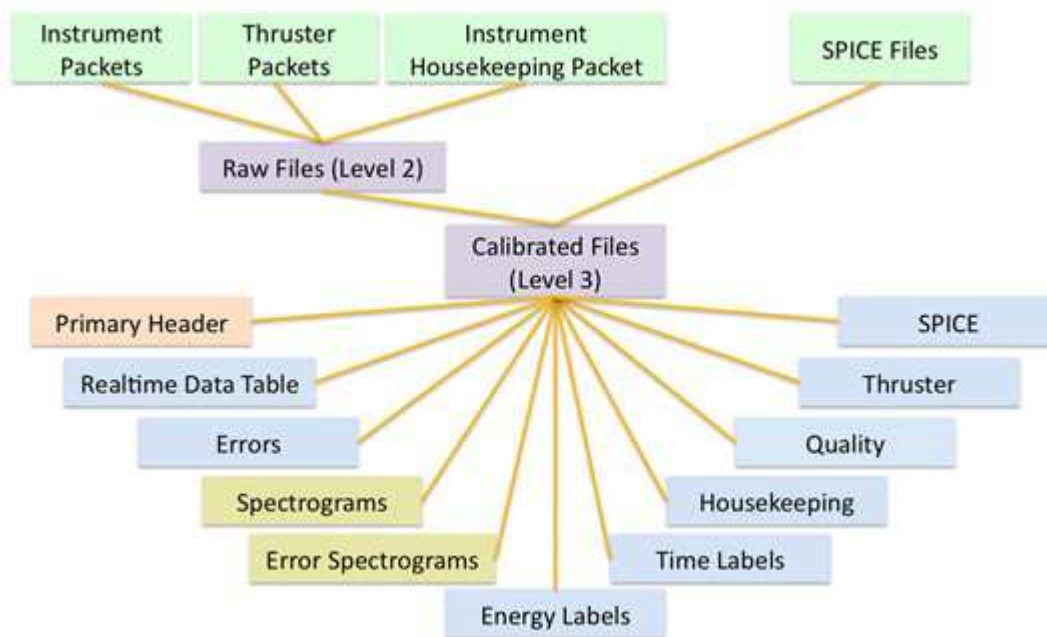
Instrument Packets

Thruster Packets

Instrument Housekeeping Packet

SPICE Files

Raw Files (Level 2)

Calibrated Files (Level 3)

Primary Header

SPICE

Realtime Data Table

Thruster

Errors

Quality

Spectrograms

Housekeeping

Error Spectrograms

Time Labels

Energy Labels